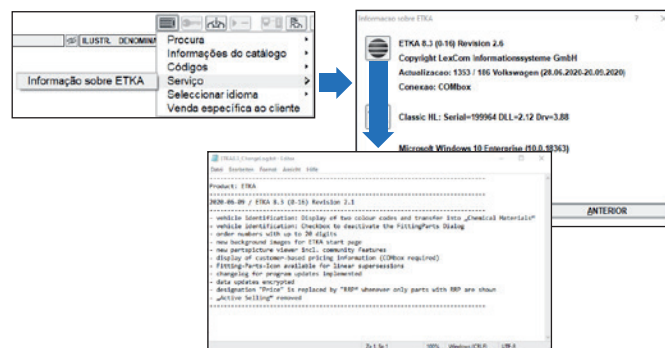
ILUSTR. DENOMIN

Procura
Informações do catálogo
Códigos
Serviço
Seleccionar idioma
Venda específica ao cliente

Informação sobre ETKA

Informacao sobre ETKA

ETKA 8.3 (0-16) Revision 2.6
Copyright LexCom Informationssysteme GmbH
Actualizacao: 1353 / 186 Volkswagen (28.06.2020-20.09.2020)
Conexao: COMbox

Classic HL: Serial=199964 DLL=2.12 Drv=3.88

Microsoft Windows 10 Enterprise (10.0.18363)

ANTERIOR

ETKA 8.3_ChangeLog.txt - Editor
Datei Bearbeiten Format Ansicht Hilfe

Product: ETKA

2020-06-09 / ETKA 8.3 (8-16) Revision 2.1

- vehicle identification: Display of two colour codes and transfer into „Chemical Materials"
- vehicle identification: Checkbox to deactivate the FittingParts Dialog
- order numbers with up to 30 digits
- new background images for ETKA start page
- new partspicture viewer incl. community features
- display of customer-based pricing information (COMbox required)
- Fitting-Parts-Icon available for linear supersessions
- changelog for program updates implemented
- data updates encrypted
- designation "Price" is replaced by "RRP" whenever only parts with RRP are shown
- „Active Selling" removed

Ze 1, Sp 1 100% Windows (CRLF) UTF-8